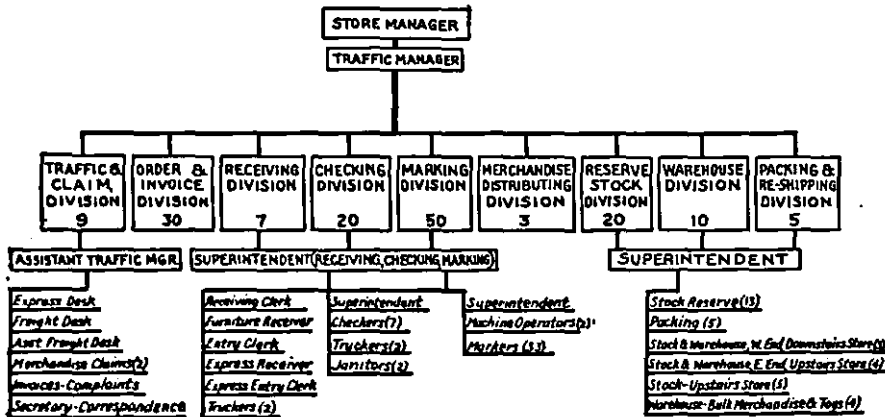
STORE MANAGER

TRAFFIC MANAGER

TRAFFIC & CLAIM DIVISION 9

ORDER & INVOICE DIVISION 30

RECEIVING DIVISION 7

CHECKING DIVISION 20

MARKING DIVISION 50

MERCHANDISE DISTRIBUTING DIVISION 3

RESERVE STOCK DIVISION 20

WAREHOUSE DIVISION 10

PACKING & RE-SHIPPING DIVISION 5

ASSISTANT TRAFFIC MGR.

Express Desk
Freight Desk
Asst. Freight Desk
Merchandise Claims(2)
Invoices-Complaints
Secretary-Correspondence

SUPERINTENDENT (RECEIVING, CHECKING, MARKING)

Receiving Clerk
Furniture Receiver
Entry Clerk
Express Receiver
Express Entry Clerk
Truckers (2)

Superintendent
Checkers(7)
Truckers(3)
Janitors(2)

Superintendent
Machine Operators(2)
Markers (33)

SUPERINTENDENT

Stock Reserve(13)
Packing (5)
Stock & Warehouse, W. End Downstairs Store(3)
Stock & Warehouse E. End Upstairs Store (4)
Stock-Upstairs Store(5)
Warehouse-Bulk Merchandise & Toys(4)